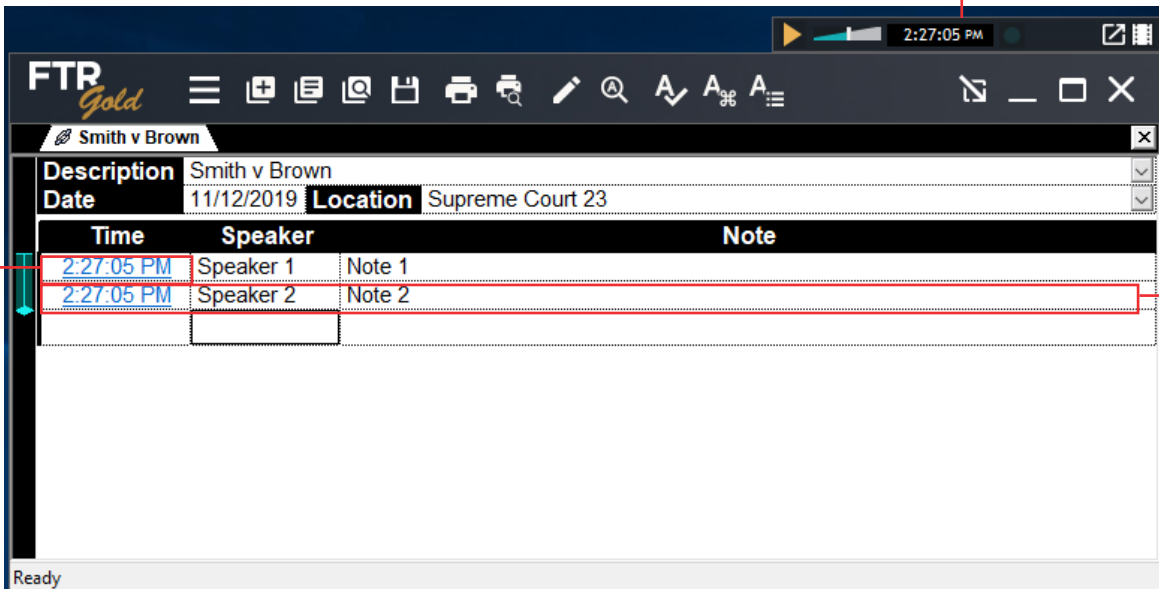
2:27:05 PM

FTR Gold

Smith v Brown

| Description | Smith v Brown | | |
|---|---|---|---|
| Date | 11/12/2019 | Location | Supreme Court 23 |

| Time | Speaker | Note |
|---|---|---|
| 2:27:05 PM | Speaker 1 | Note 1 |
| 2:27:05 PM | Speaker 2 | Note 2 |
| | | |

Ready